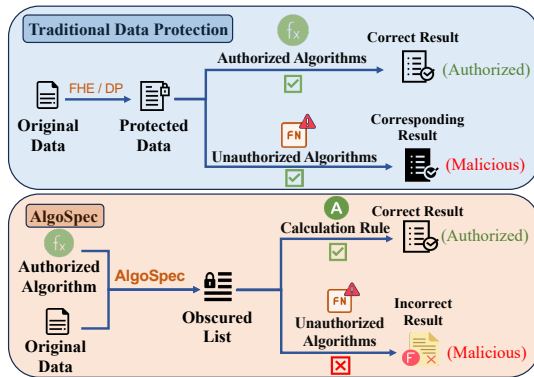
Traditional Data Protection

$f_x$

Authorized Algorithms

Correct Result

(Authorized)

Original Data

FHE / DP

Protected Data

FN

Corresponding Result

Unauthorized Algorithms

(Malicious)

AlgoSpec

A

Correct Result

Calculation Rule

(Authorized)

$f_x$

Authorized Algorithm

AlgoSpec

Original Data

Obscured List

FN

Unauthorized Algorithms

Incorrect Result

F

(Malicious)